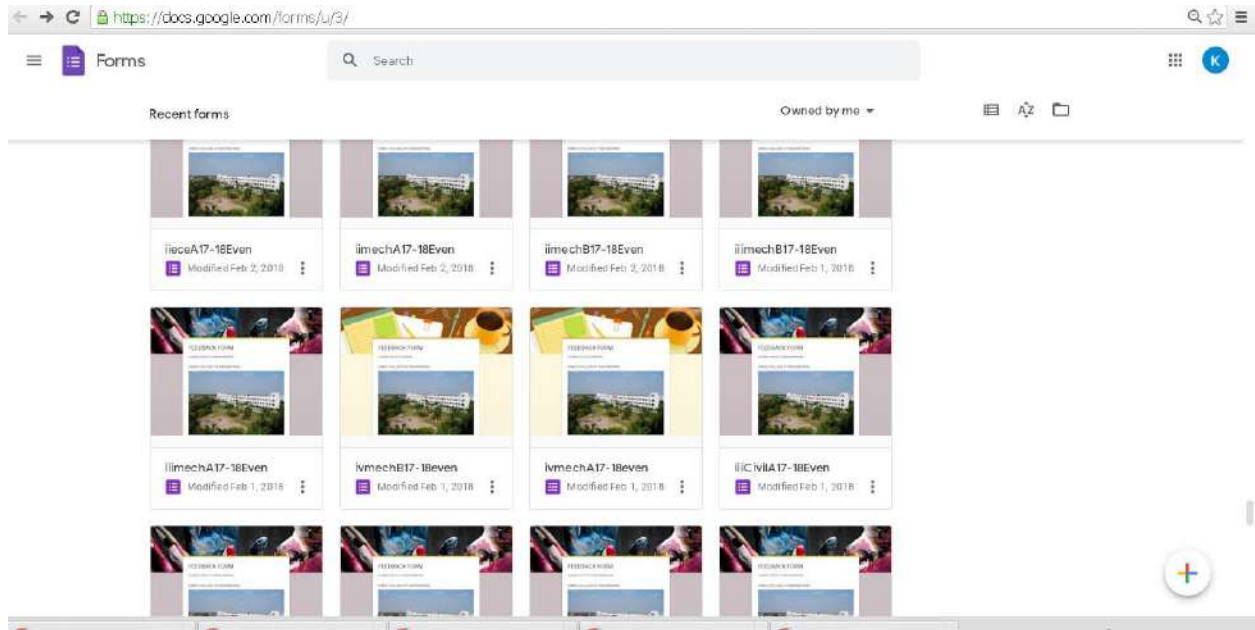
https://docs.google.com/forms/u/3/

Forms

Search

K

Recent forms

Owned by me

iieceA17-18Even
Modified Feb 2, 2018

iimechA17-18Even
Modified Feb 2, 2018

iimechB17-18Even
Modified Feb 2, 2018

iimechB17-18Even
Modified Feb 1, 2018

FEEDBACK FORM

iiimechA17-18Even
Modified Feb 1, 2018

ivmechB17-18even
Modified Feb 1, 2018

ivmechA17-18even
Modified Feb 1, 2018

iiiCivilA17-18Even
Modified Feb 1, 2018

FEEDBACK FORM